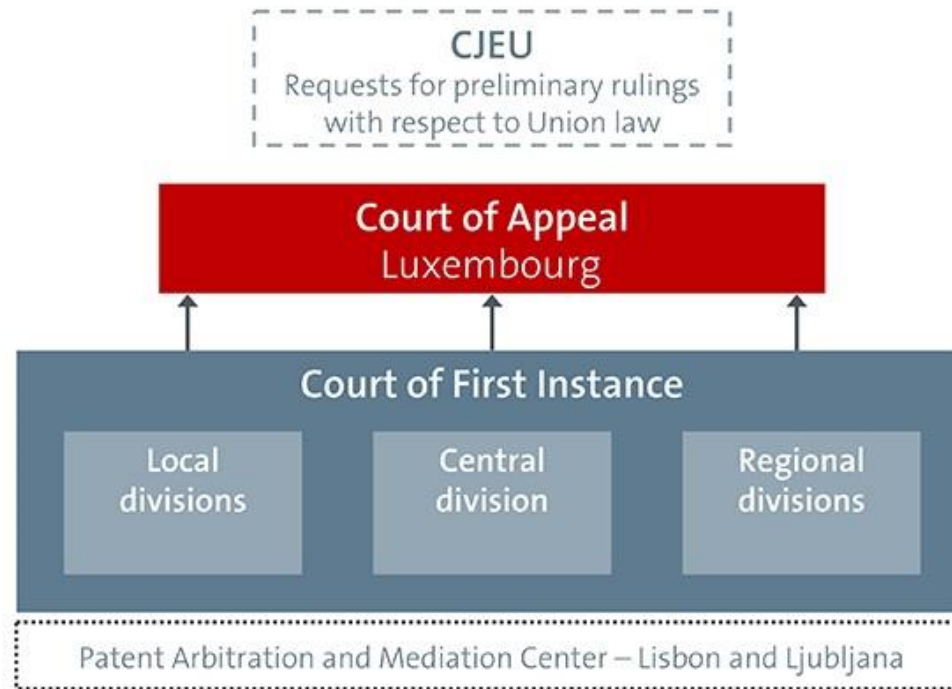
CJEU
Requests for preliminary rulings with respect to Union law

Court of Appeal
Luxembourg

Court of First Instance

Local divisions

Central division

Regional divisions

Patent Arbitration and Mediation Center – Lisbon and Ljubljana